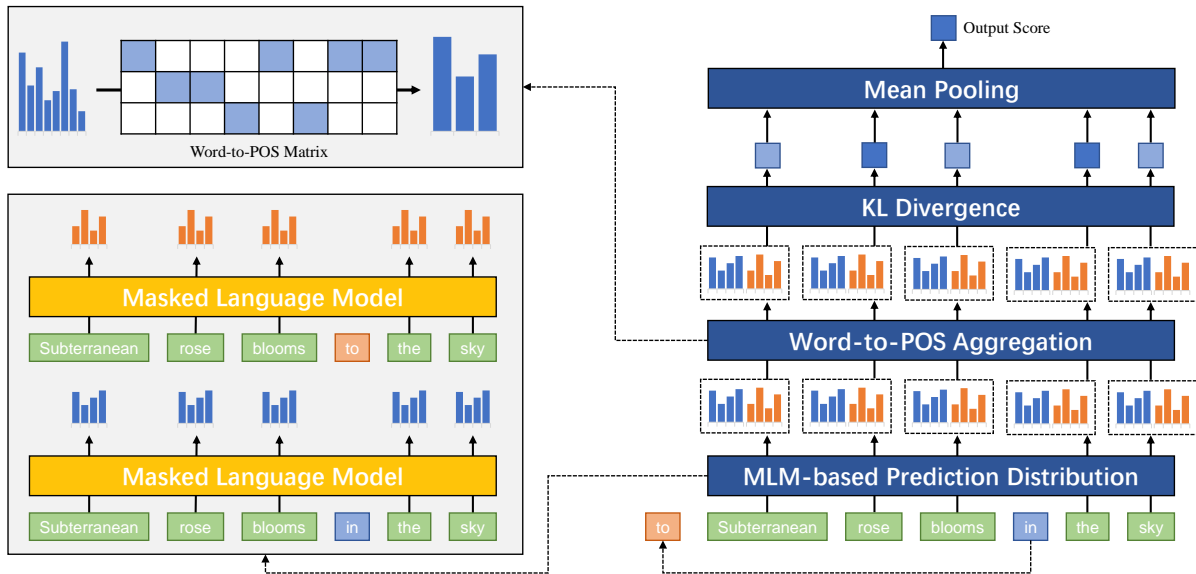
Word-to-POS Matrix

Masked Language Model

Subterranean rose blooms to the sky

Masked Language Model

Subterranean rose blooms in the sky

Output Score

Mean Pooling

KL Divergence

Word-to-POS Aggregation

MLM-based Prediction Distribution

to Subterranean rose blooms in the sky